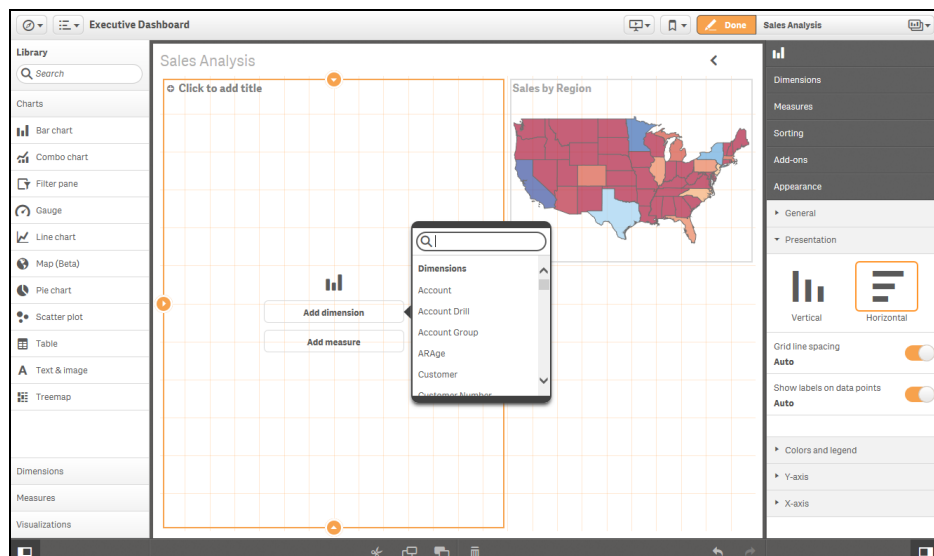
Executive Dashboard

Done

Sales Analysis

Library

Search

Charts

Bar chart

Combo chart

Filter pane

Gauge

Line chart

Map (Beta)

Pie chart

Scatter plot

Table

Text & image

Treemap

Dimensions

Measures

Visualizations

Sales Analysis

Click to add title

Add dimension

Add measure

Sales by Region

Dimensions

Account

Account Drill

Account Group

ARAge

Customer

Customer Number

Dimensions

Measures

Sorting

Add-ons

Appearance

General

Presentation

Vertical

Horizontal

Grid line spacing

Auto

Show labels on data points

Auto

Colors and legend

Y-axis

X-axis